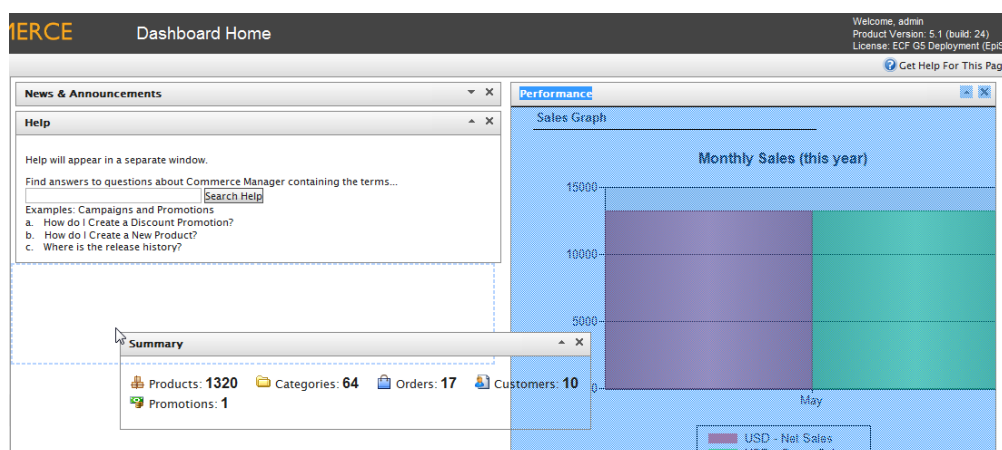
MERCE

Dashboard Home

Welcome, admin
Product Version: 5.1 (build: 24)
License: ECF G5 Deployment (EpiS

Get Help For This Pag

News & Announcements

Help

Help will appear in a separate window.

Find answers to questions about Commerce Manager containing the terms...

Search Help

Examples: Campaigns and Promotions
a. How do I Create a Discount Promotion?
b. How do I Create a New Product?
c. Where is the release history?

Summary

Products: **1320** Categories: **64** Orders: **17** Customers: **10**
Promotions: **1**

Performance

Sales Graph

Monthly Sales (this year)

15000
10000
5000
0

May

USD - Net Sales